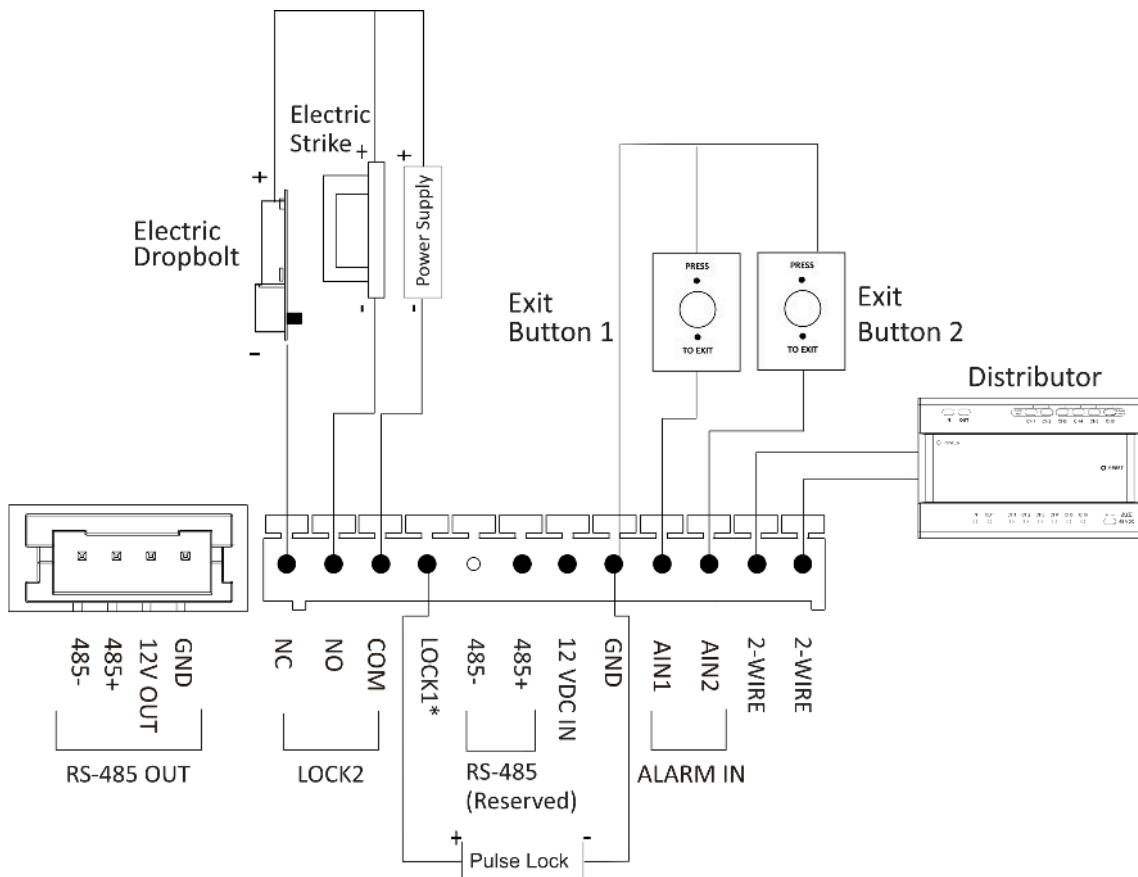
Electric Strike
+
+
Power Supply
+
Electric Dropbolt
-
-
-
Exit Button 1
PRESS
TO EXIT
PRESS
TO EXIT
Exit Button 2
Distributor
485-
485+
12V OUT
GND
RS-485 OUT
NC
NO
COM
LOCK2
LOCK1*
485-
485+
RS-485 (Reserved)
12 VDC IN
GND
AIN1
AIN2
ALARM IN
2-WIRE
2-WIRE
+
Pulse Lock
-